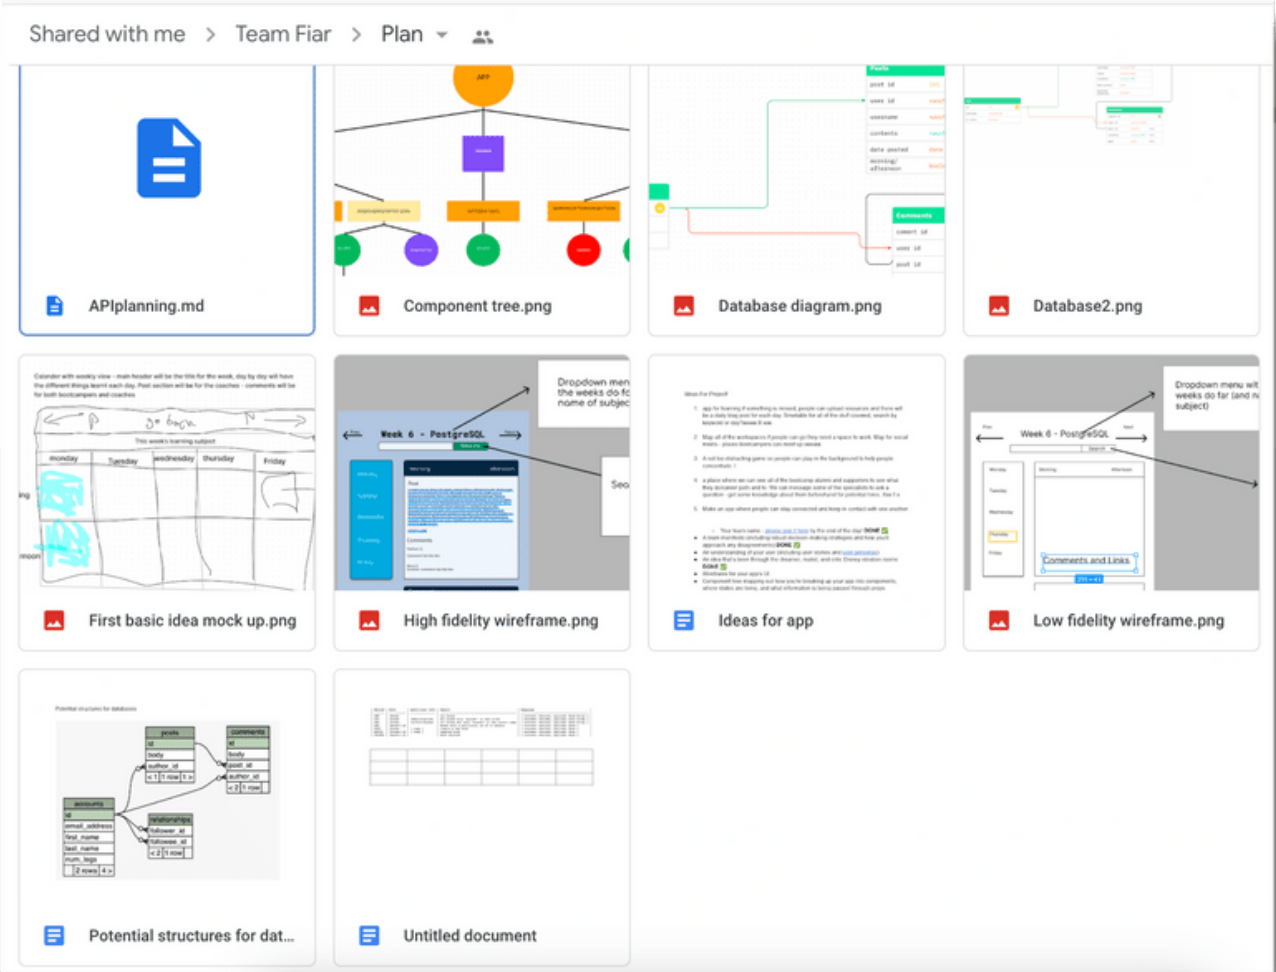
Shared with me > Team Fiar > Plan

APIplanning.md

Component tree.png

Database diagram.png

Database2.png

First basic idea mock up.png

High fidelity wireframe.png

Ideas for app

Low fidelity wireframe.png

Potential structures for dat...

Untitled document